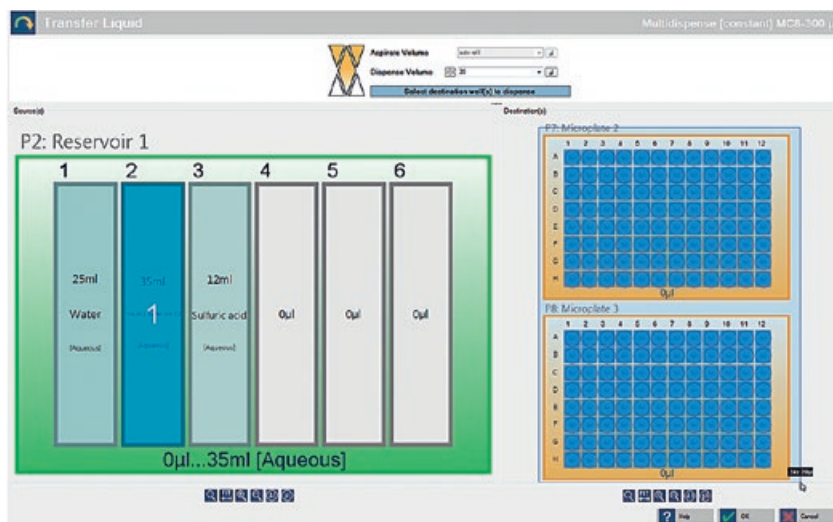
Transfer Liquid

Multidispense [constant] MC8-200 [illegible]

Aspirate Volume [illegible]

Dispense Volume 20

Select destination well(s) to dispense

Source(s)

Destination(s)

P2: Reservoir 1

1 2 3 4 5 6

25ml Water [Aqueous]

35ml 1 [Aqueous]

12ml Sulfuric acid [Aqueous]

0µl

0µl

0µl

0µl...35ml [Aqueous]

P7: Microplate 2

1 2 3 4 5 6 7 8 9 10 11 12

A B C D E F G H

0µl

P8: Microplate 3

1 2 3 4 5 6 7 8 9 10 11 12

A B C D E F G H

0µl

Help

OK

Cancel